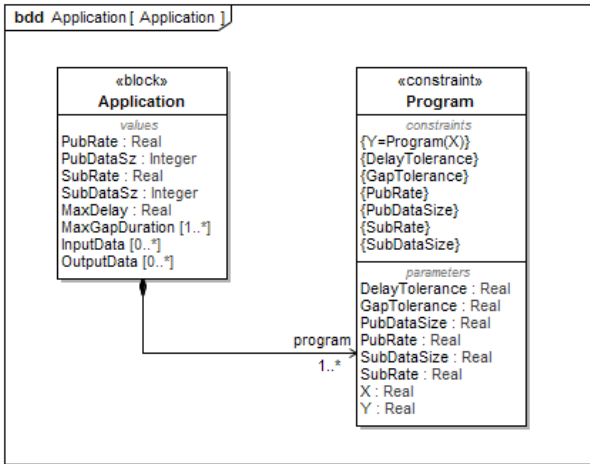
bdd Application [ Application ]

«block»
Application

values
PubRate : Real
PubDataSz : Integer
SubRate : Real
SubDataSz : Integer
MaxDelay : Real
MaxGapDuration [1..*]
InputData [0..*]
OutputData [0..*]

program
1..*

«constraint»
Program

constraints
{Y=Program(X)}
{DelayTolerance}
{GapTolerance}
{PubRate}
{PubDataSize}
{SubRate}
{SubDataSize}

parameters
DelayTolerance : Real
GapTolerance : Real
PubDataSize : Real
PubRate : Real
SubDataSize : Real
SubRate : Real
X : Real
Y : Real